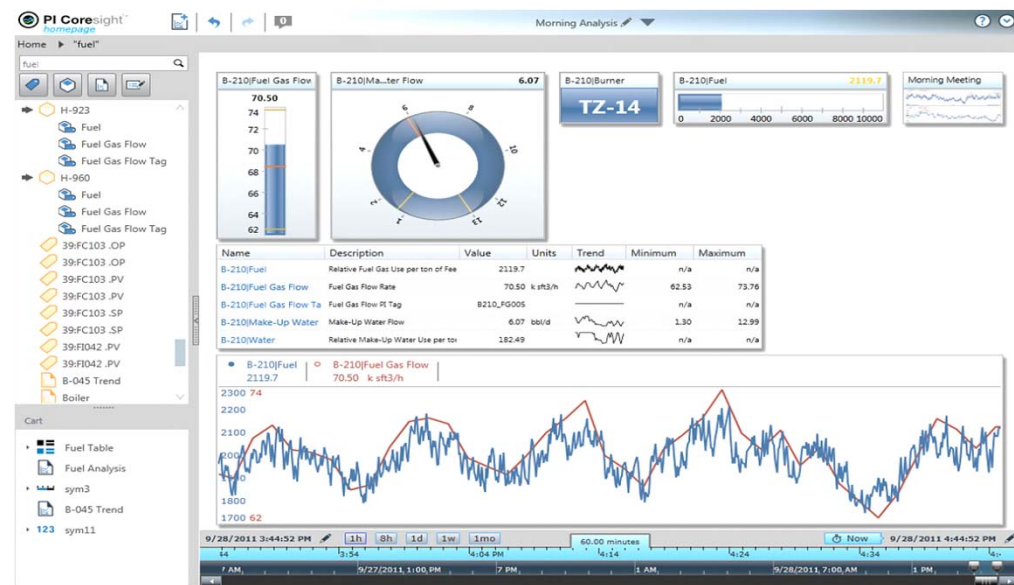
PI Coresight™ homepage

Morning Analysis

Home ▶ "fuel"

fuel

H-923
Fuel
Fuel Gas Flow
Fuel Gas Flow Tag
H-960
Fuel
Fuel Gas Flow
Fuel Gas Flow Tag
39:FC103 .OP
39:FC103 .OP
39:FC103 .PV
39:FC103 .PV
39:FC103 .SP
39:FC103 .SP
39:FI042 .PV
39:FI042 .PV
B-045 Trend
Boiler

Cart
Fuel Table
Fuel Analysis
sym3
B-045 Trend
123 sym11

B-210|Fuel Gas Flow
70.50
74
72
70
68
66
64
62

B-210|Ma...ter Flow 6.07

B-210|Burner
TZ-14

B-210|Fuel 2119.7
0 2000 4000 6000 8000 10000

Morning Meeting

| Name | Description | Value | Units | Trend | Minimum | Maximum |
|---|---|---|---|---|---|---|
| B-210\|Fuel | Relative Fuel Gas Use per ton of Fee | 2119.7 | | | n/a | n/a |
| B-210\|Fuel Gas Flow | Fuel Gas Flow Rate | 70.50 | k sft3/h | | 62.53 | 73.76 |
| B-210\|Fuel Gas Flow Ta | Fuel Gas Flow PI Tag | B210_FG005 | | | n/a | n/a |
| B-210\|Make-Up Water | Make-Up Water Flow | 6.07 | bbl/d | | 1.30 | 12.99 |
| B-210\|Water | Relative Make-Up Water Use per tor | 182.49 | | | n/a | n/a |

B-210|Fuel 2119.7
B-210|Fuel Gas Flow 70.50 k sft3/h

2300 74
2200
2100
2000
1900
1800
1700 62

9/28/2011 3:44:52 PM 1h 8h 1d 1w 1mo 60.00 minutes Now 9/28/2011 4:44:52 PM
:44 3:54 4:04 PM 4:14 4:24 4:34 4:
7 AM 9/27/2011, 1:00 PM 7 PM 1 AM 9/28/2011, 7:00 AM 1 PM